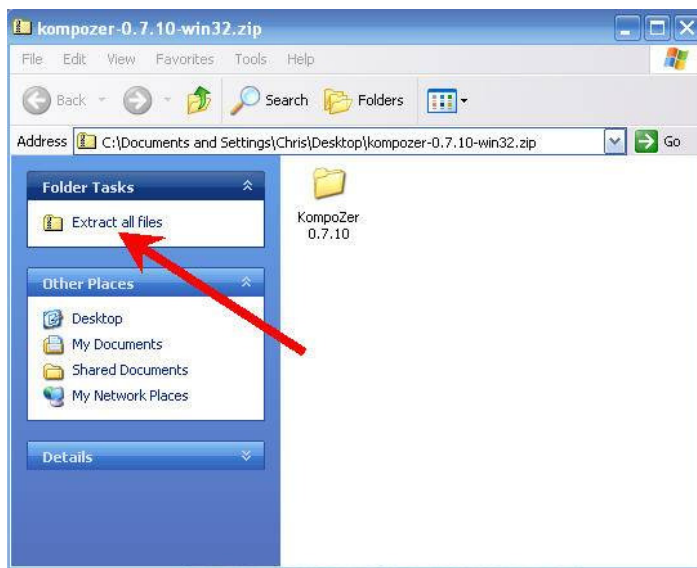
kompozer-0.7.10-win32.zip

File Edit View Favorites Tools Help

Back Search Folders

Address C:\Documents and Settings\Chris\Desktop\kompozer-0.7.10-win32.zip Go

Folder Tasks

Extract all files

Other Places

Desktop
My Documents
Shared Documents
My Network Places

Details

KompoZer 0.7.10